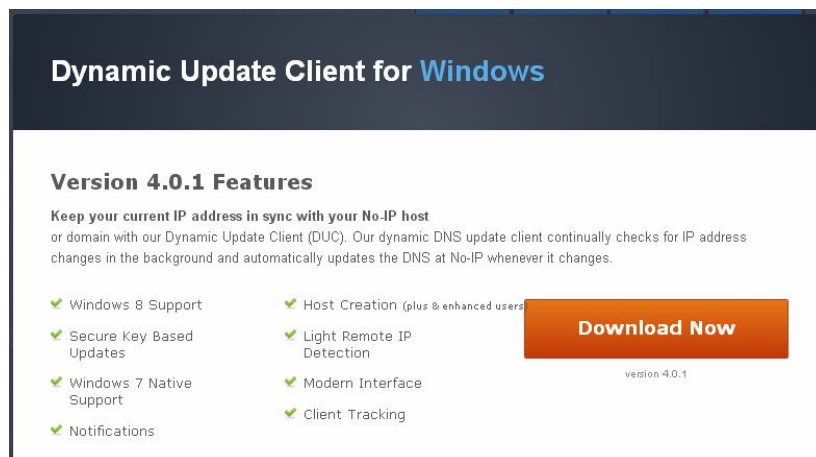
Dynamic Update Client for Windows

Version 4.0.1 Features

Keep your current IP address in sync with your No-IP host or domain with our Dynamic Update Client (DUC). Our dynamic DNS update client continually checks for IP address changes in the background and automatically updates the DNS at No-IP whenever it changes.

Windows 8 Support

Secure Key Based Updates

Windows 7 Native Support

Notifications

Host Creation (plus & enhanced users)

Light Remote IP Detection

Modern Interface

Client Tracking

Download Now

version 4.0.1